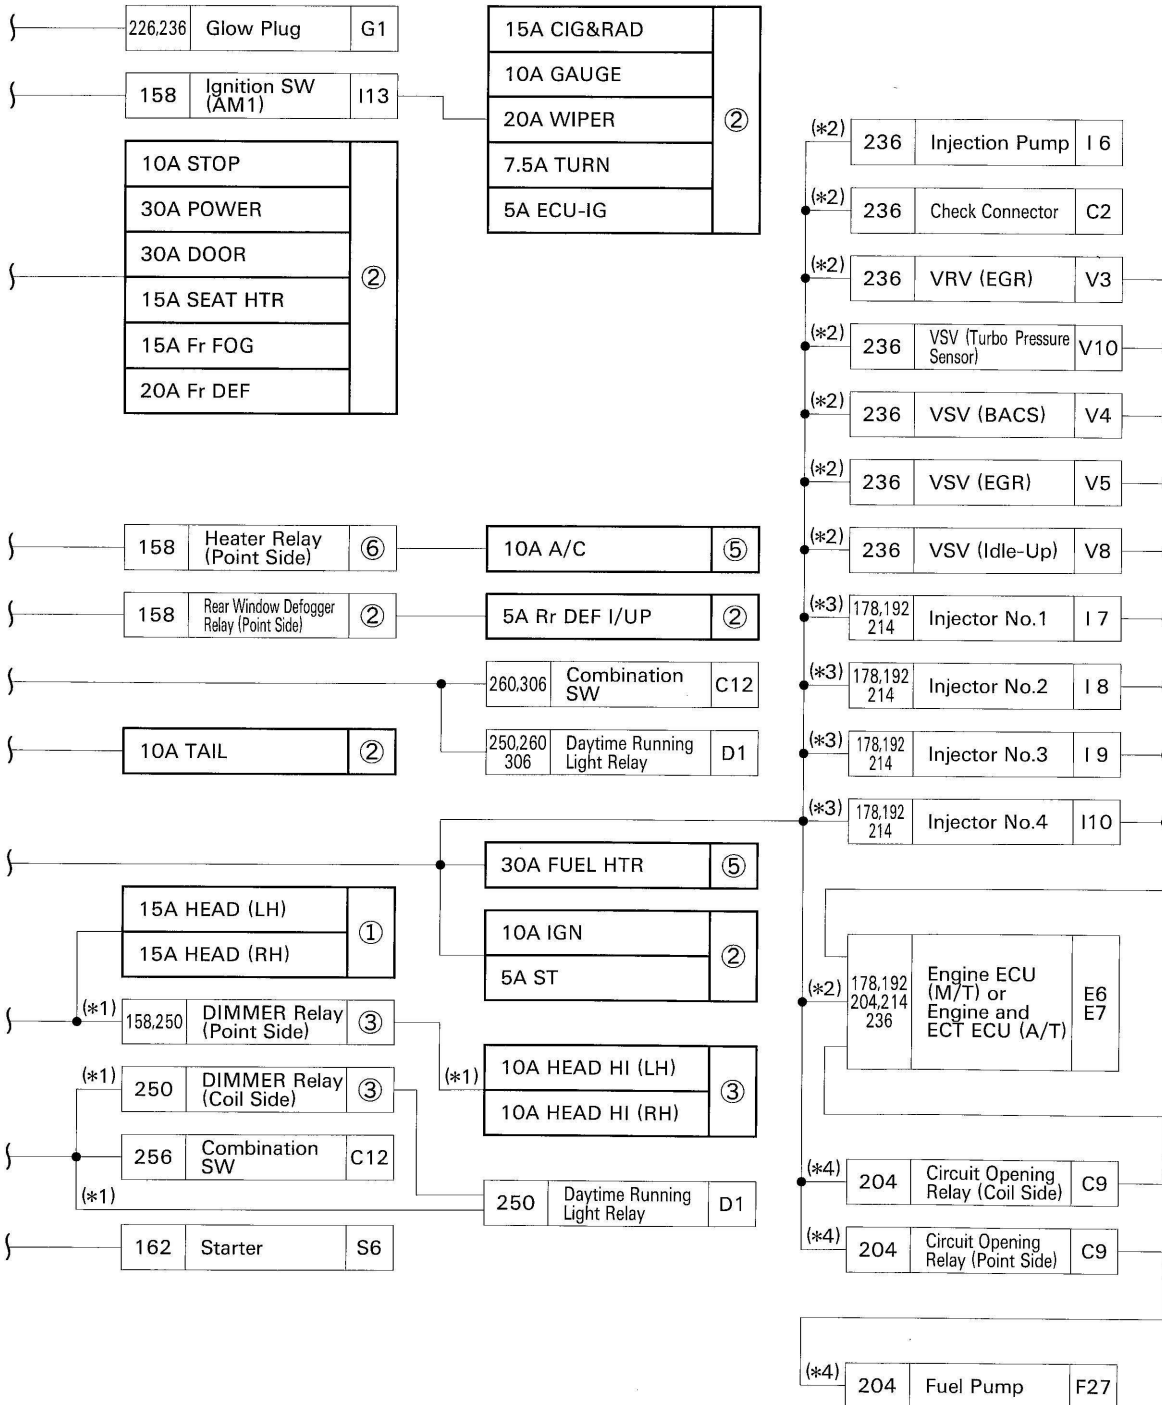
226,236 Glow Plug G1

158 Ignition SW (AM1) I13

15A CIG&RAD
10A GAUGE
20A WIPER
7.5A TURN
5A ECU-IG
②

10A STOP
30A POWER
30A DOOR
15A SEAT HTR
15A Fr FOG
20A Fr DEF
②

(∗2) 236 Injection Pump I 6
(∗2) 236 Check Connector C2
(∗2) 236 VRV (EGR) V3
(∗2) 236 VSV (Turbo Pressure Sensor) V10
(∗2) 236 VSV (BACS) V4
(∗2) 236 VSV (EGR) V5
(∗2) 236 VSV (Idle-Up) V8
(∗3) 178,192 214 Injector No.1 I 7
(∗3) 178,192 214 Injector No.2 I 8
(∗3) 178,192 214 Injector No.3 I 9
(∗3) 178,192 214 Injector No.4 I10

158 Heater Relay (Point Side) ⑥
10A A/C ⑤

158 Rear Window Defogger Relay (Point Side) ②
5A Rr DEF I/UP ②

260,306 Combination SW C12

10A TAIL ②

250,260 306 Daytime Running Light Relay D1

30A FUEL HTR ⑤

15A HEAD (LH)
15A HEAD (RH)
①

10A IGN
5A ST
②

(∗2) 178,192 204,214 236 Engine ECU (M/T) or Engine and ECT ECU (A/T) E6 E7

(∗1) 158,250 DIMMER Relay (Point Side) ③

(∗1) 250 DIMMER Relay (Coil Side) ③

(∗1) 10A HEAD HI (LH)
10A HEAD HI (RH)
③

256 Combination SW C12

(∗1)

250 Daytime Running Light Relay D1

(∗4) 204 Circuit Opening Relay (Coil Side) C9
(∗4) 204 Circuit Opening Relay (Point Side) C9

162 Starter S6

(∗4) 204 Fuel Pump F27